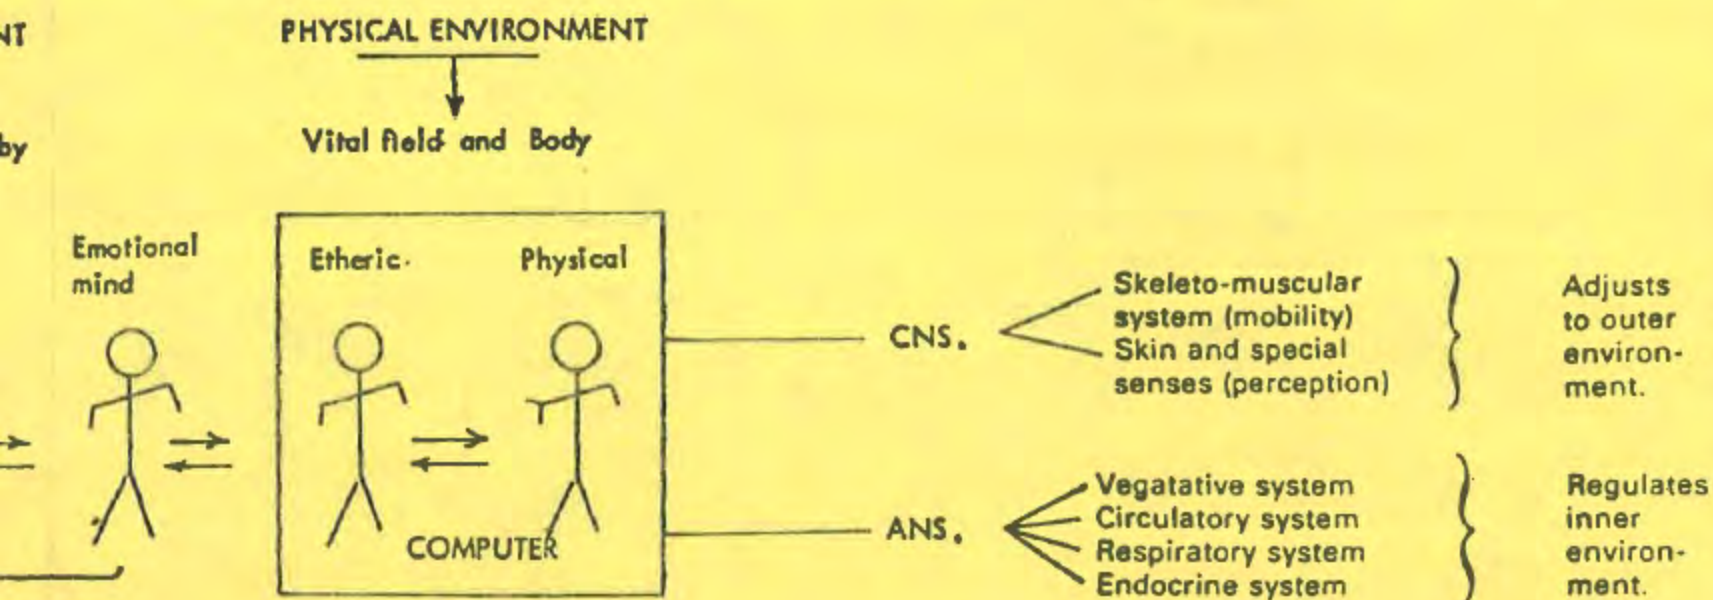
NT

by

PHYSICAL ENVIRONMENT

Vital field and Body

Emotional mind

Etheric

Physical

COMPUTER

CNS.

Skeleto-muscular system (mobility)
Skin and special senses (perception)

Adjusts to outer environment.

ANS.

Vegatative system
Circulatory system
Respiratory system
Endocrine system

Regulates inner environment.